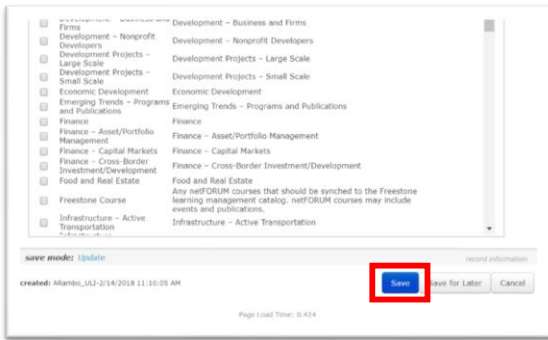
| | | |
|---|---|---|
| ☐ | Development – Business and Firms | Development – Business and Firms |
| ☐ | Development – Nonprofit Developers | Development – Nonprofit Developers |
| ☐ | Development Projects – Large Scale | Development Projects – Large Scale |
| ☐ | Development Projects – Small Scale | Development Projects – Small Scale |
| ☐ | Economic Development | Economic Development |
| ☐ | Emerging Trends – Programs and Publications | Emerging Trends – Programs and Publications |
| ☐ | Finance | Finance |
| ☐ | Finance – Asset/Portfolio Management | Finance – Asset/Portfolio Management |
| ☐ | Finance – Capital Markets | Finance – Capital Markets |
| ☐ | Finance – Cross-Border Investment/Development | Finance – Cross-Border Investment/Development |
| ☐ | Food and Real Estate | Food and Real Estate |
| ☐ | Freestone Course | Any netFORUM courses that should be synched to the Freestone learning management catalog. netFORUM courses may include events and publications. |
| ☐ | Infrastructure – Active Transportation | Infrastructure – Active Transportation |

save mode: Update

record information

created: ARambo_ULI-2/14/2018 11:10:05 AM

Save

Save for Later

Cancel

Page Load Time: 0.424